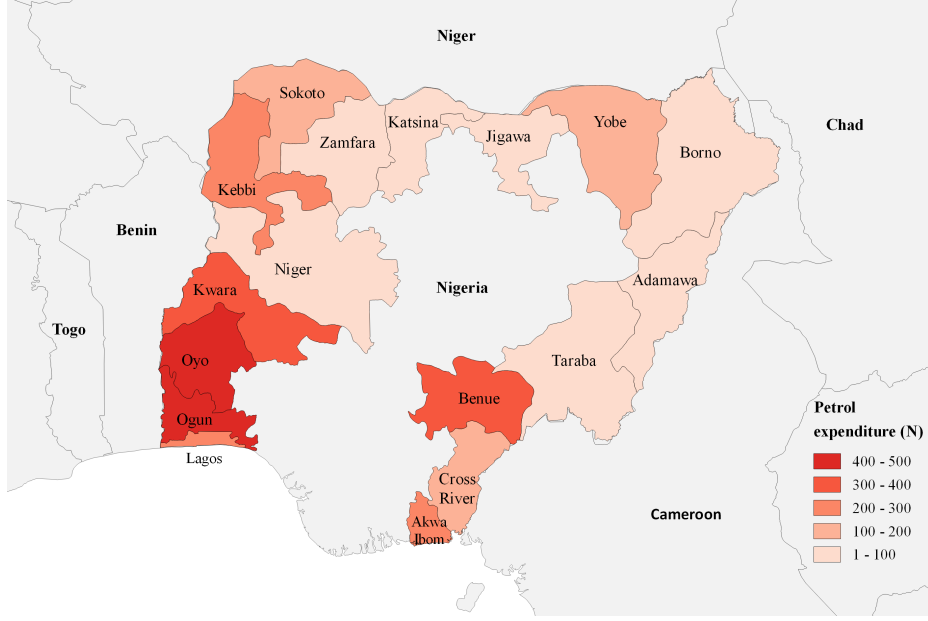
Niger

Chad

Benin

Togo

Nigeria

Cameroon

Sokoto

Zamfara

Katsina

Jigawa

Yobe

Borno

Kebbi

Niger

Kwara

Oyo

Ogun

Lagos

Adamawa

Taraba

Benue

Cross River

Akwa Ibom

Petrol expenditure (N)

400 - 500

300 - 400

200 - 300

100 - 200

1 - 100